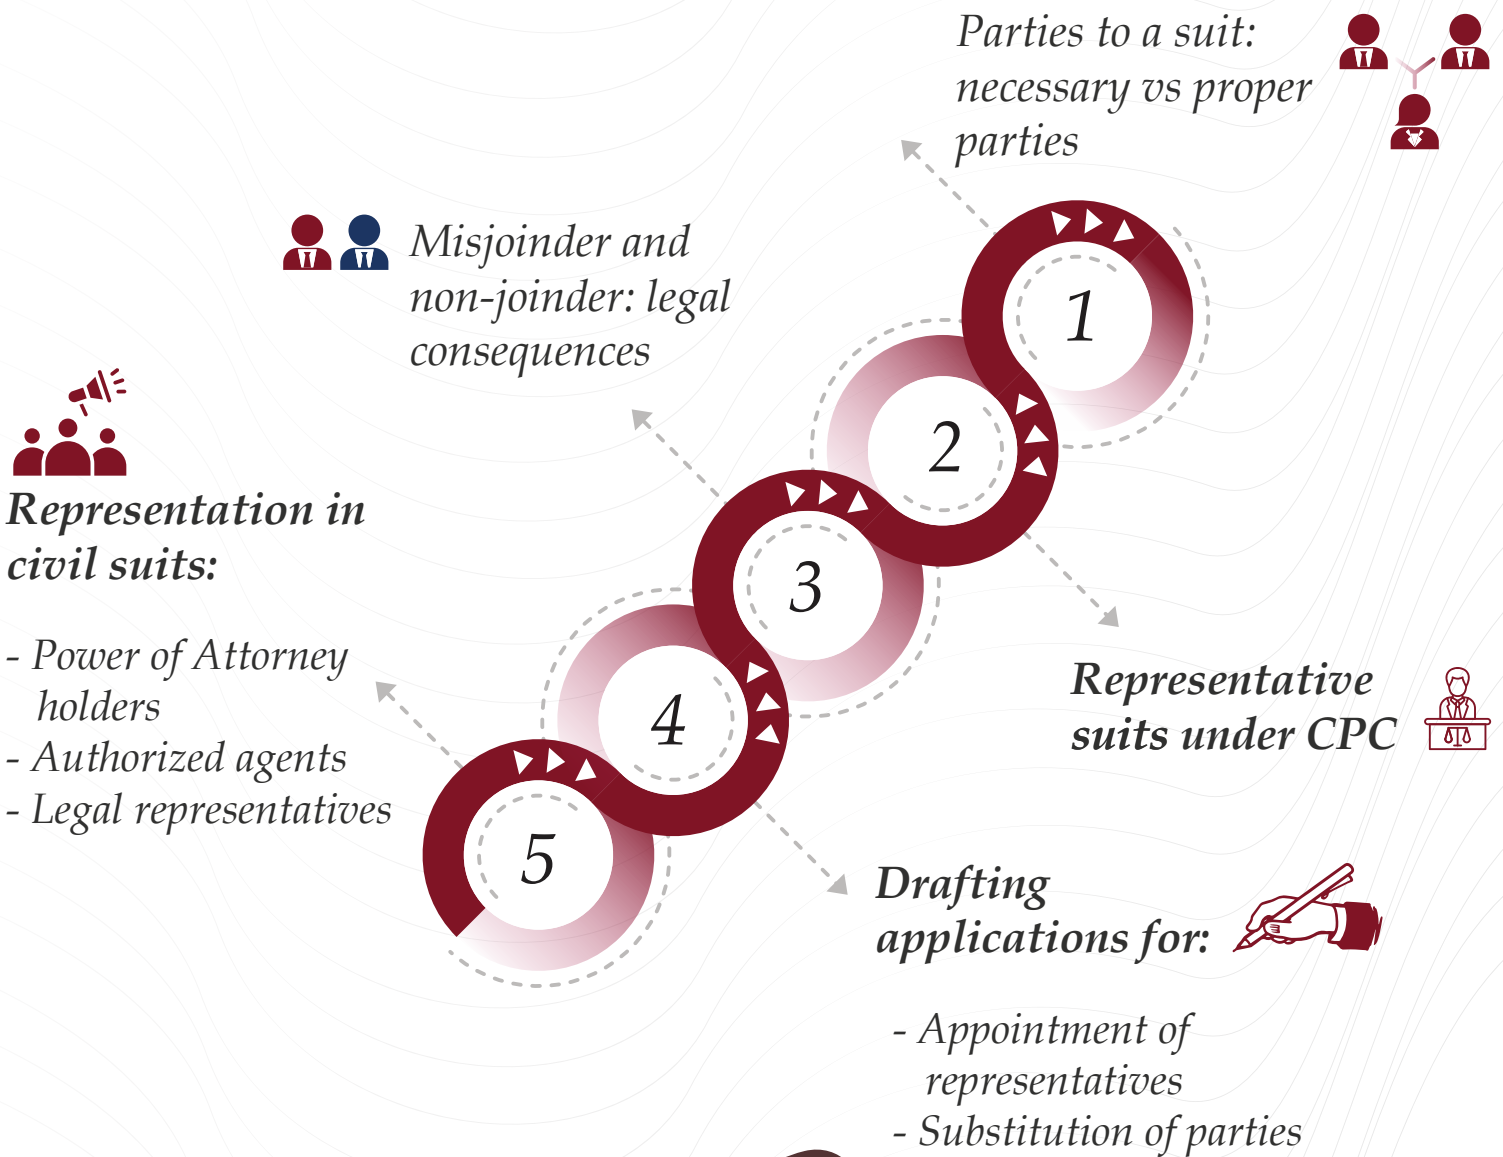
1
Parties to a suit: necessary vs proper parties

2
Misjoinder and non-joinder: legal consequences

3
Representative suits under CPC

4
Representation in civil suits:

- Power of Attorney holders
- Authorized agents
- Legal representatives

5
Drafting applications for:

- Appointment of representatives
- Substitution of parties